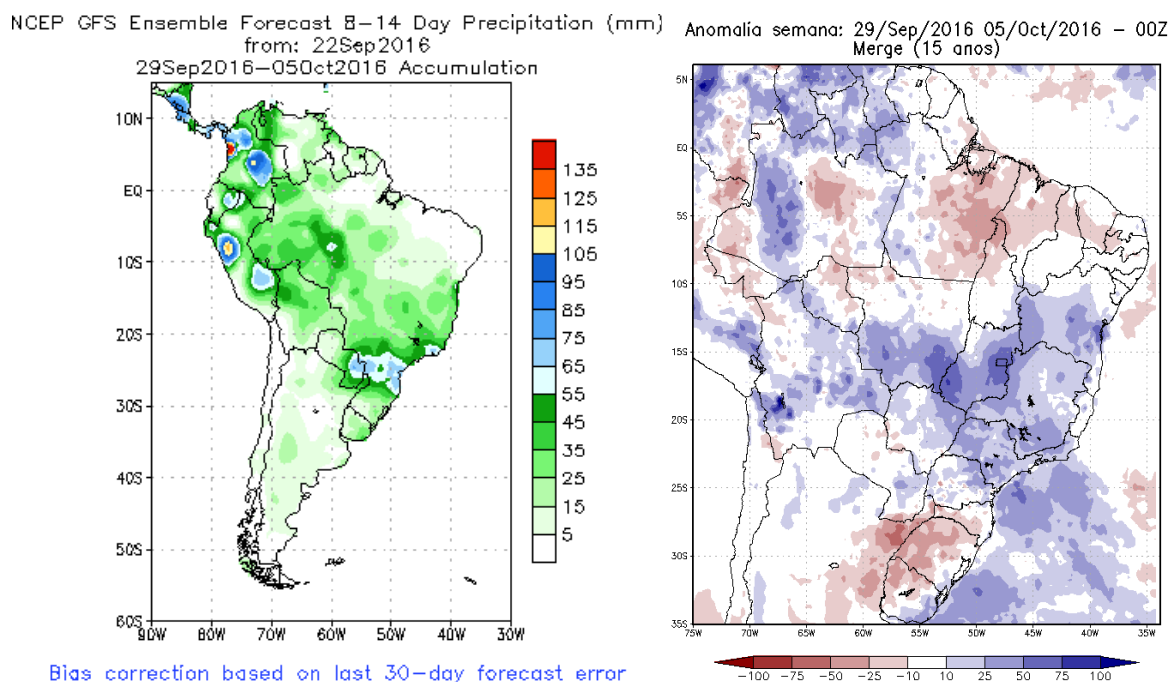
NCEP GFS Ensemble Forecast 8-14 Day Precipitation (mm)
from: 22Sep2016
29Sep2016-05Oct2016 Accumulation

10N
EQ
10S
20S
30S
40S
50S
60S
90W 80W 70W 60W 50W 40W 30W

135
125
115
105
95
85
75
65
55
45
35
25
15
5

Bias correction based on last 30-day forecast error

Anomalia semana: 29/Sep/2016 05/Oct/2016 - 00Z
Merge (15 anos)

5N
EQ
5S
10S
15S
20S
25S
30S
35S
75W 70W 65W 60W 55W 50W 45W 40W 35W

-100 -75 -50 -25 -10 10 25 50 75 100